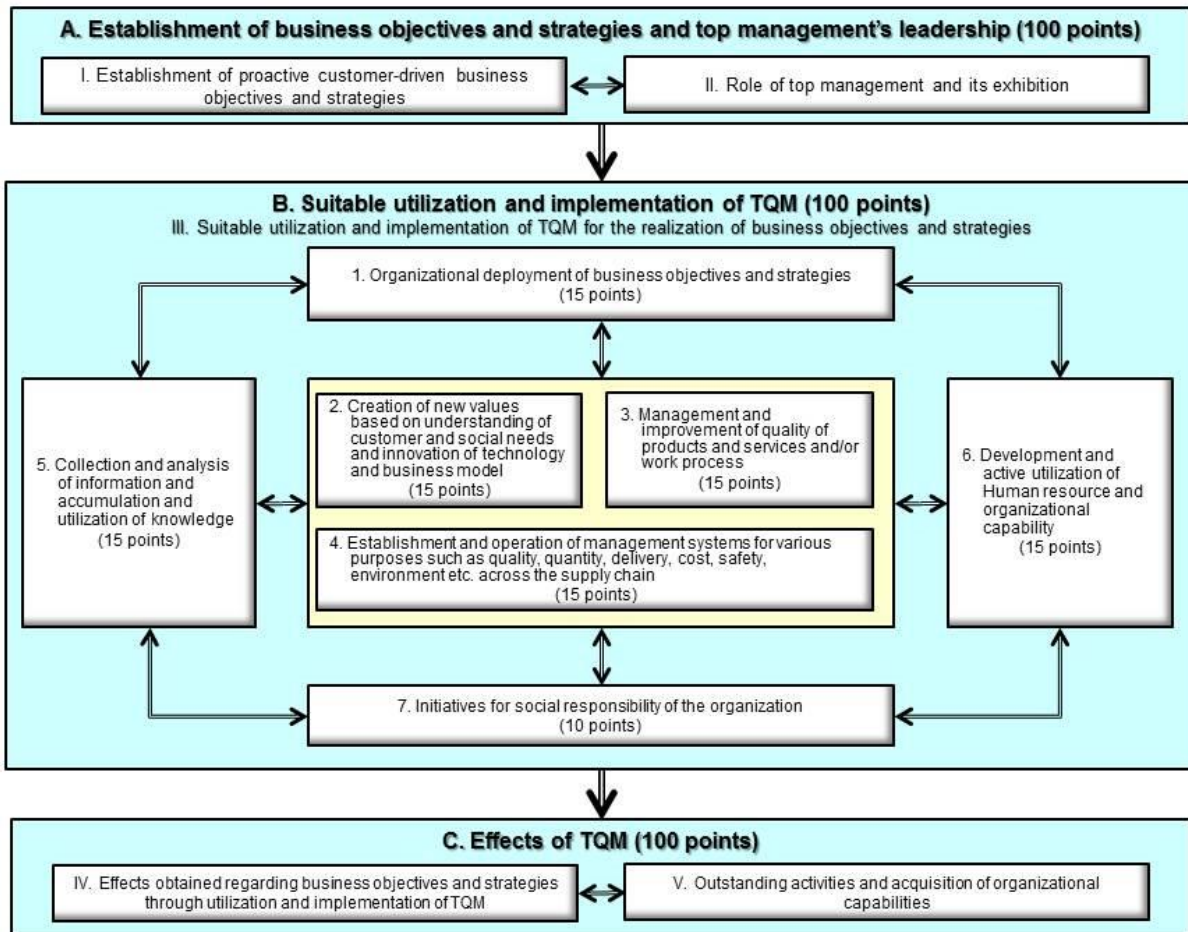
A. Establishment of business objectives and strategies and top management's leadership (100 points)

I. Establishment of proactive customer-driven business objectives and strategies

II. Role of top management and its exhibition

B. Suitable utilization and implementation of TQM (100 points)

III. Suitable utilization and implementation of TQM for the realization of business objectives and strategies

1. Organizational deployment of business objectives and strategies (15 points)

5. Collection and analysis of information and accumulation and utilization of knowledge (15 points)

2. Creation of new values based on understanding of customer and social needs and innovation of technology and business model (15 points)

3. Management and improvement of quality of products and services and/or work process (15 points)

4. Establishment and operation of management systems for various purposes such as quality, quantity, delivery, cost, safety, environment etc. across the supply chain (15 points)

6. Development and active utilization of Human resource and organizational capability (15 points)

7. Initiatives for social responsibility of the organization (10 points)

C. Effects of TQM (100 points)

IV. Effects obtained regarding business objectives and strategies through utilization and implementation of TQM

V. Outstanding activities and acquisition of organizational capabilities